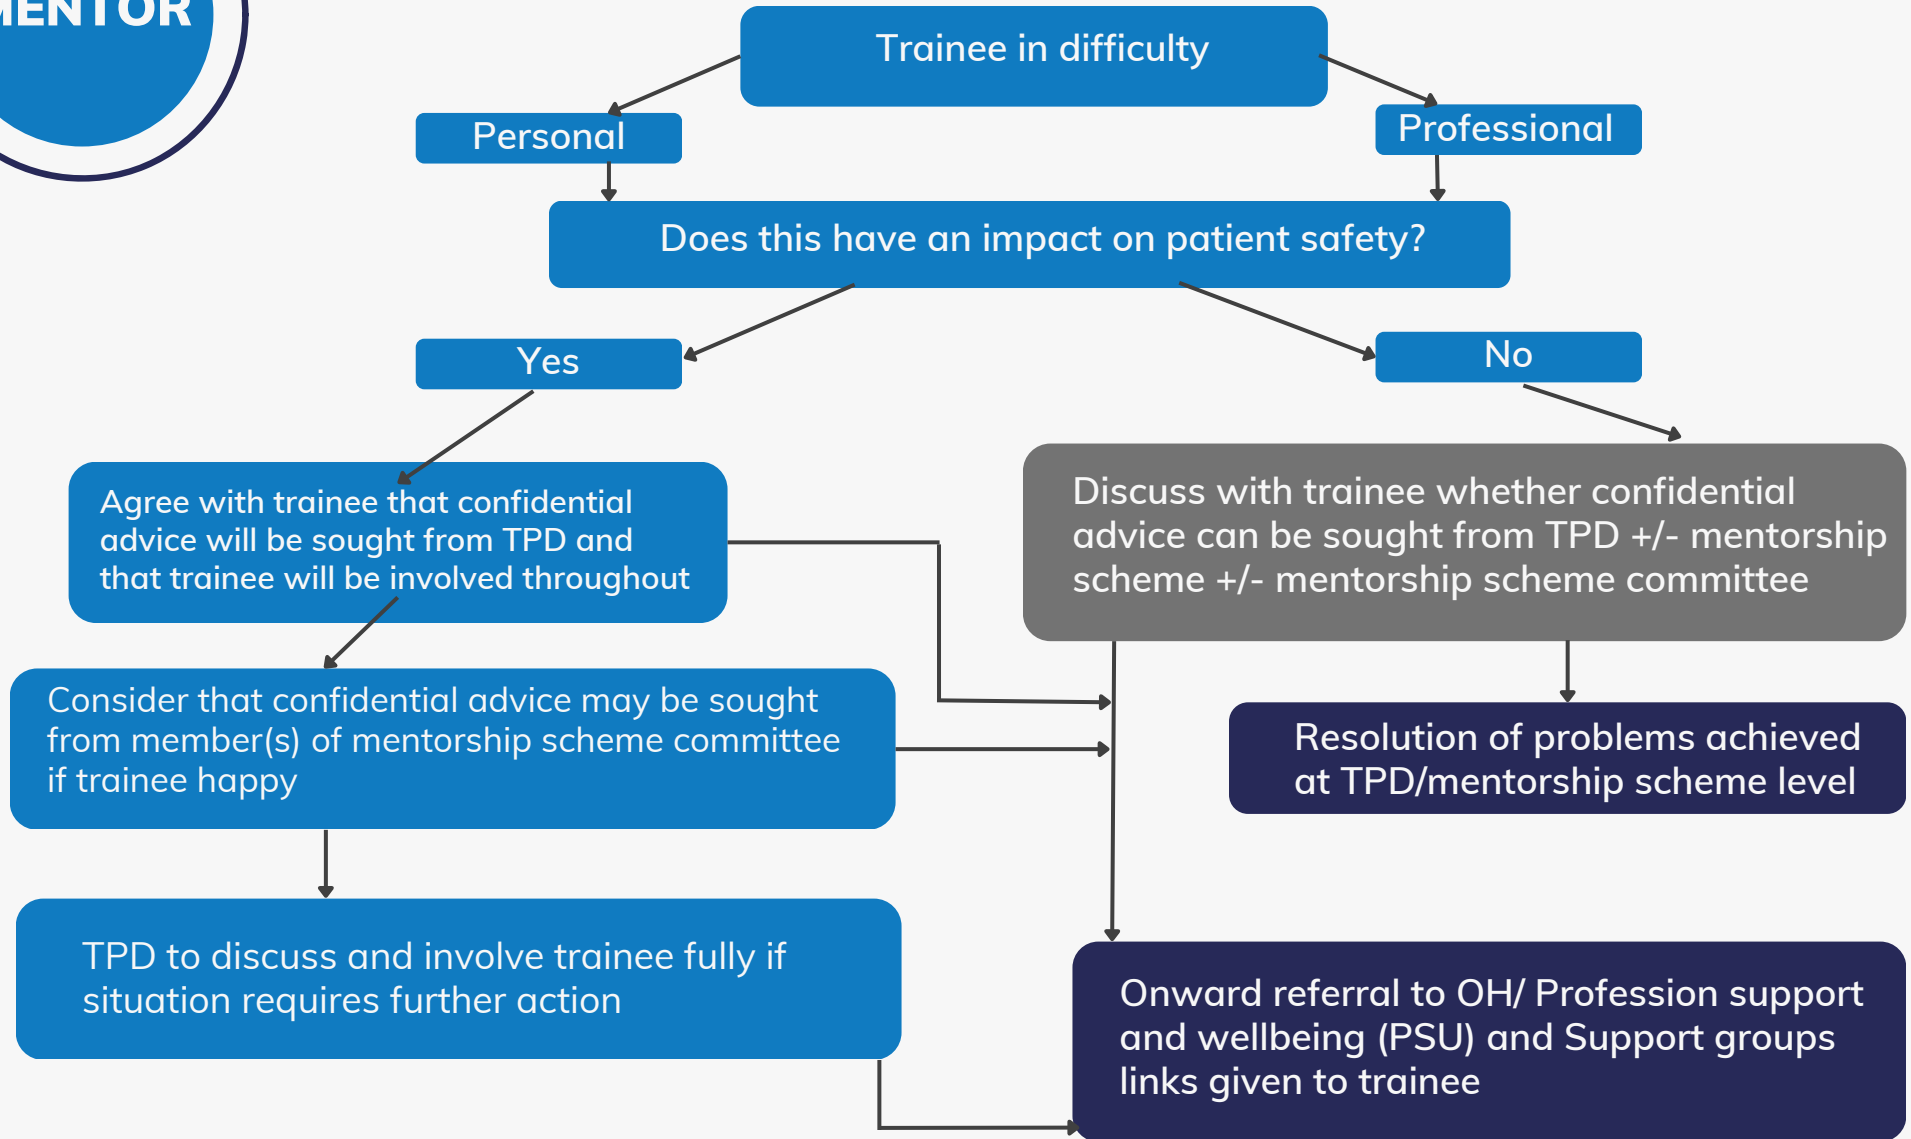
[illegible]ENTOR

Trainee in difficulty

Personal

Professional

Does this have an impact on patient safety?

Yes

No

Agree with trainee that confidential advice will be sought from TPD and that trainee will be involved throughout

Discuss with trainee whether confidential advice can be sought from TPD +/- mentorship scheme +/- mentorship scheme committee

Consider that confidential advice may be sought from member(s) of mentorship scheme committee if trainee happy

Resolution of problems achieved at TPD/mentorship scheme level

TPD to discuss and involve trainee fully if situation requires further action

Onward referral to OH/ Profession support and wellbeing (PSU) and Support groups links given to trainee